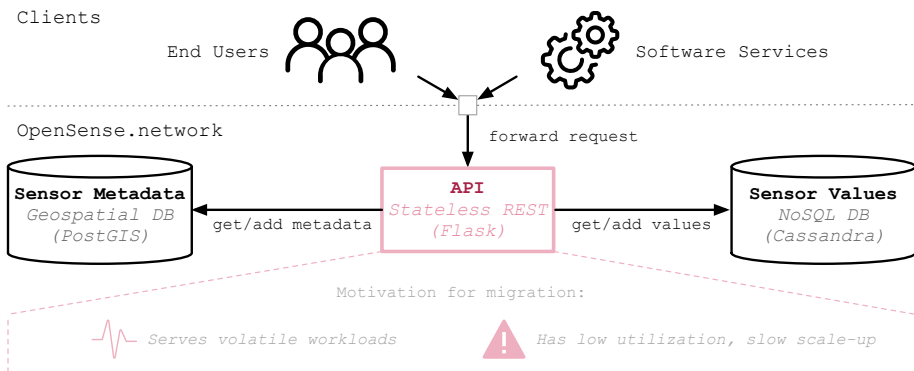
Clients

End Users

Software Services

OpenSense.network

forward request

Sensor Metadata
Geospatial DB
(PostGIS)

get/add metadata

API
Stateless REST
(Flask)

get/add values

Sensor Values
NoSQL DB
(Cassandra)

Motivation for migration:

Serves volatile workloads

Has low utilization, slow scale-up